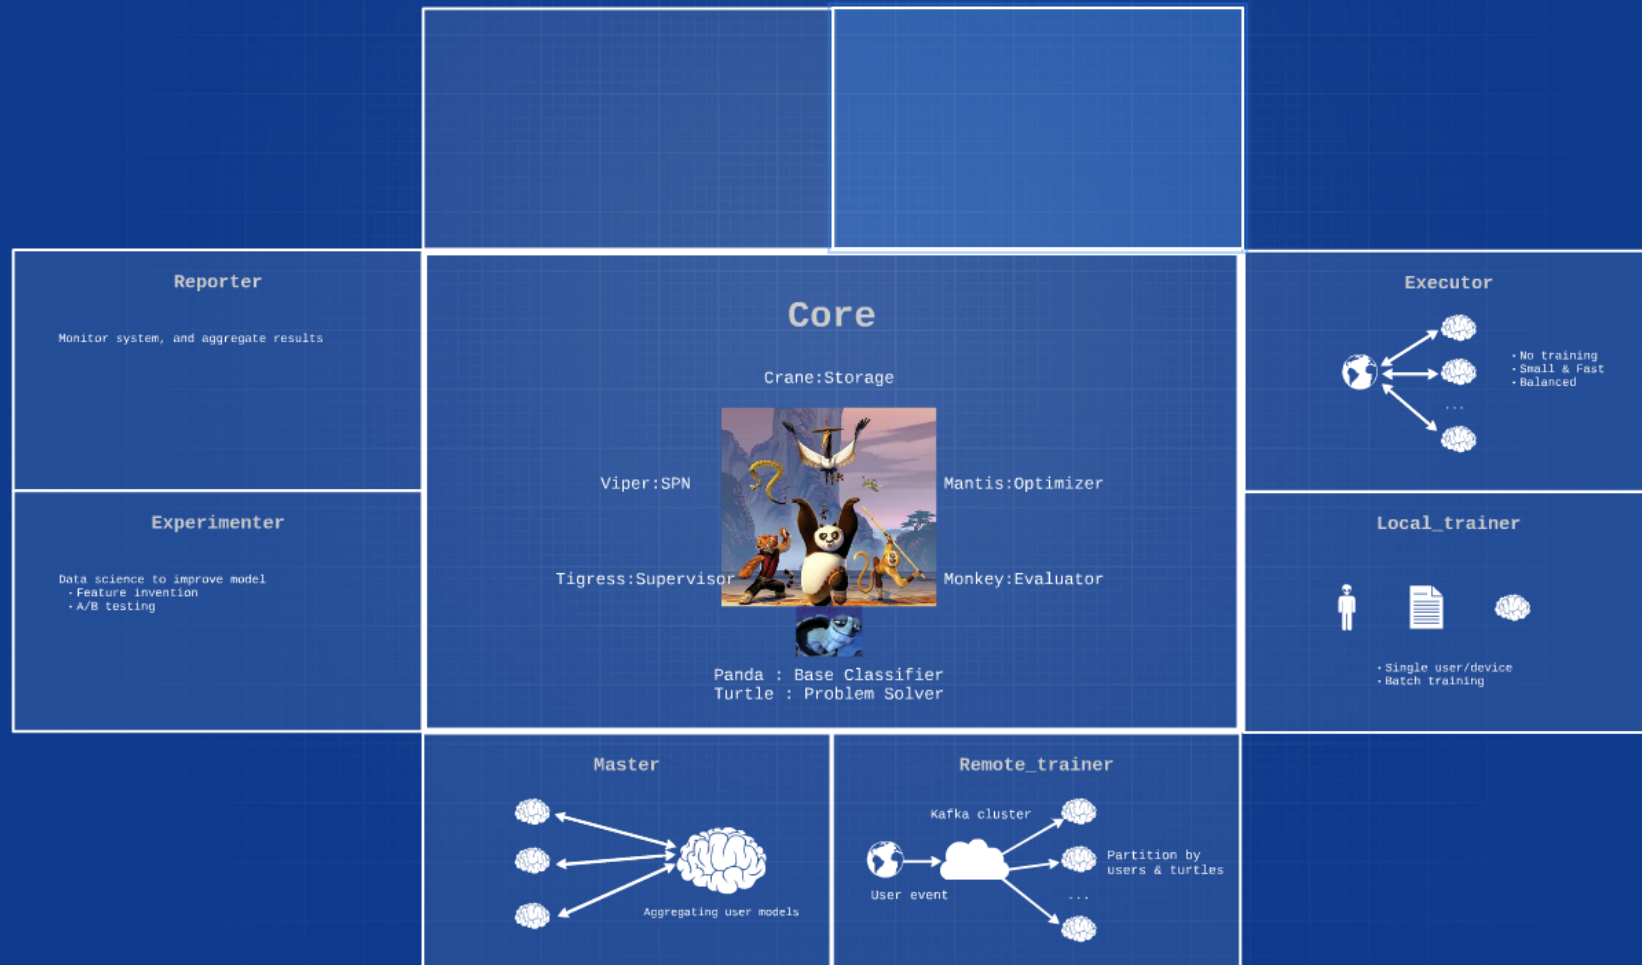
Reporter

Monitor system, and aggregate results

Experimenter

Data science to improve model
• Feature invention
• A/B testing

Core

Crane:Storage

Viper:SPN

Mantis:Optimizer

Tigress:Supervisor

Monkey:Evaluator

Panda : Base Classifier
Turtle : Problem Solver

Executor

• No training
• Small & Fast
• Balanced

...

Local_trainer

• Single user/device
• Batch training

Master

Aggregating user models

Remote_trainer

Kafka cluster

User event

Partition by users & turtles

...